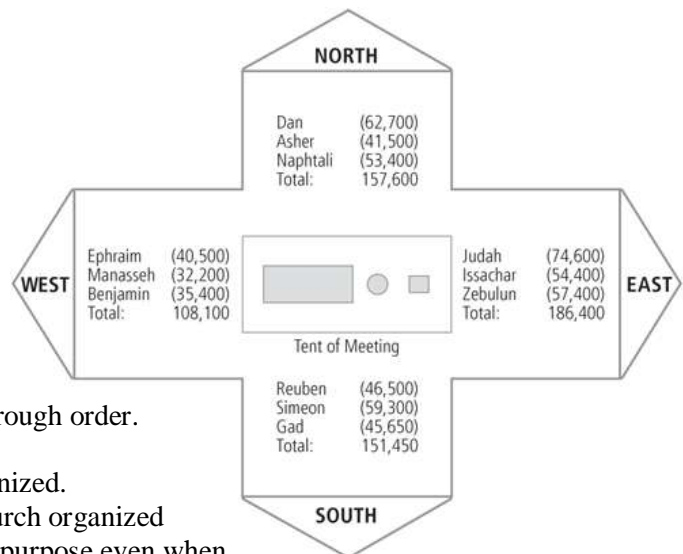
NORTH

Dan (62,700)
Asher (41,500)
Naphtali (53,400)
Total: 157,600

WEST

Ephraim (40,500)
Manasseh (32,200)
Benjamin (35,400)
Total: 108,100

Tent of Meeting

Judah (74,600)
Issachar (54,400)
Zebulun (57,400)
Total: 186,400

EAST

rough order.

Reuben (46,500)
Simeon (59,300)
Gad (45,650)
Total: 151,450

nized.
urch organized
purpose even when

SOUTH